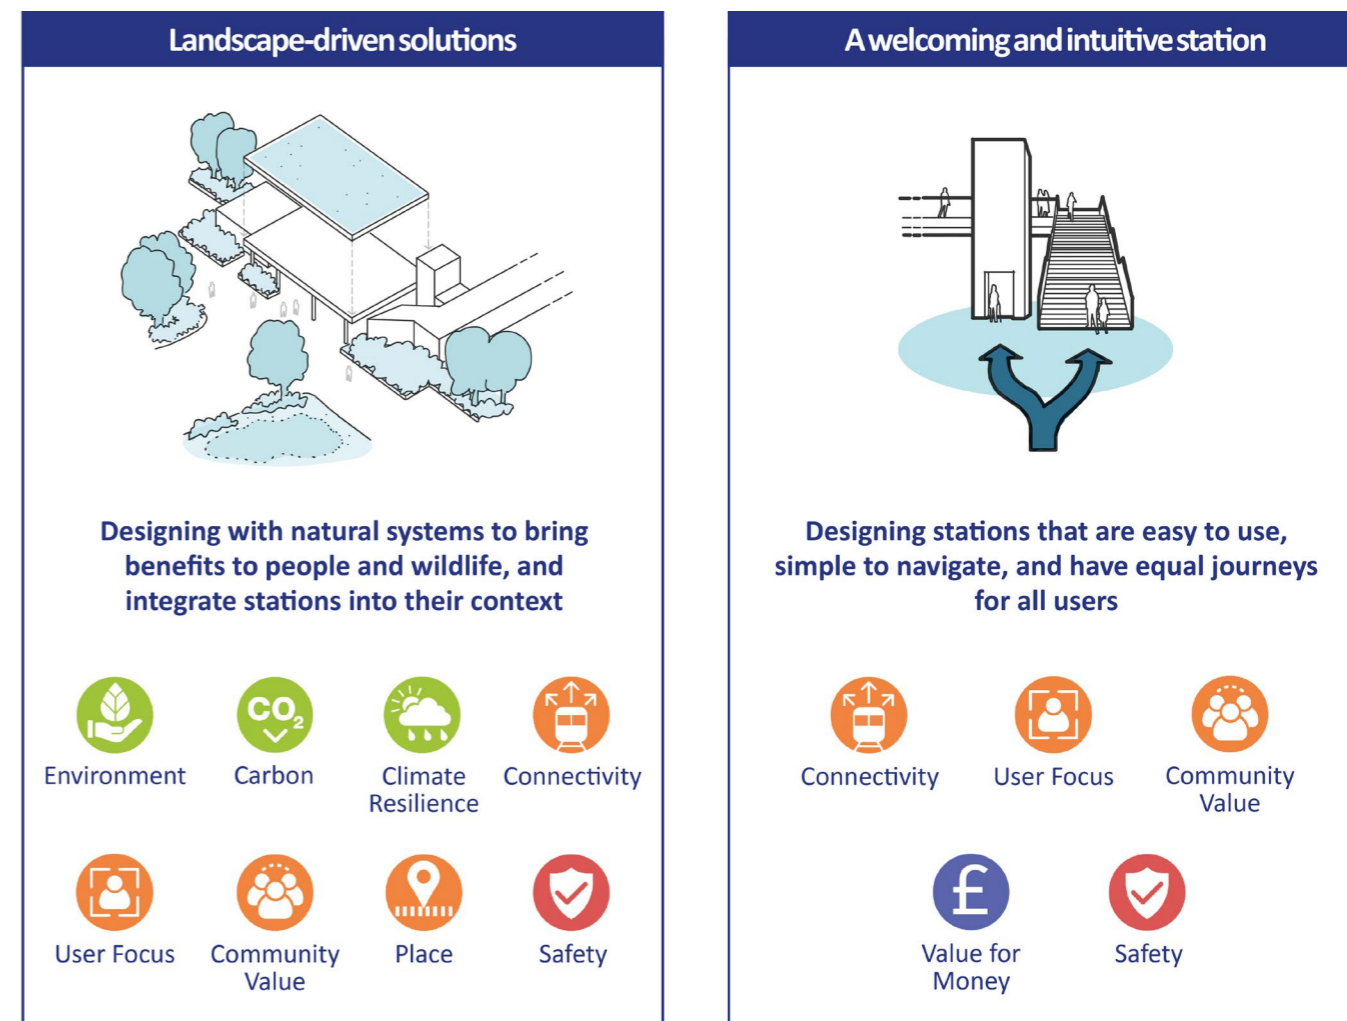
Landscape-driven solutions

Designing with natural systems to bring benefits to people and wildlife, and integrate stations into their context

$CO_2$

Environment
Carbon
Climate Resilience
Connectivity
User Focus
Community Value
Place
Safety

A welcoming and intuitive station

Designing stations that are easy to use, simple to navigate, and have equal journeys for all users

Connectivity
User Focus
Community Value
£
Value for Money
Safety